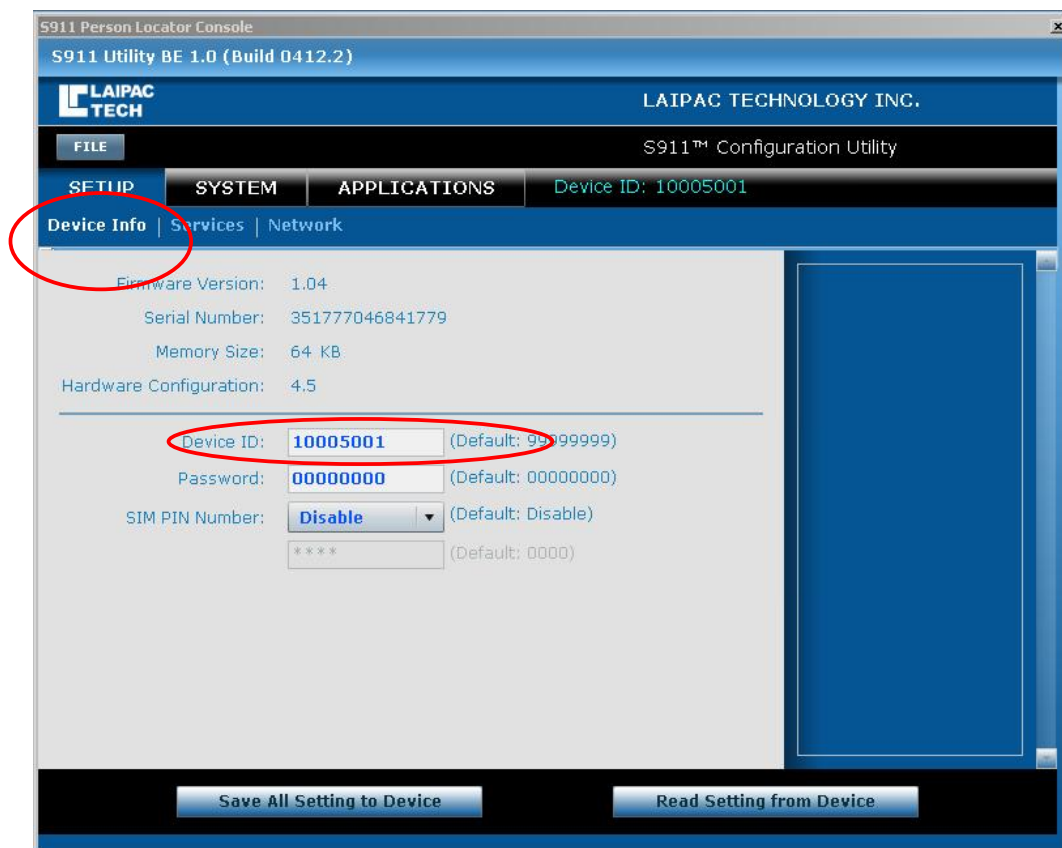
S911 Person Locator Console

S911 Utility BE 1.0 (Build 0412.2)

LAIPAC TECH

LAIPAC TECHNOLOGY INC.

FILE

S911™ Configuration Utility

SETUP | SYSTEM | APPLICATIONS | Device ID: 10005001

Device Info | Services | Network

Firmware Version: 1.04

Serial Number: 351777046841779

Memory Size: 64 KB

Hardware Configuration: 4.5

Device ID: 10005001 (Default: 99999999)

Password: 00000000 (Default: 00000000)

SIM PIN Number: Disable (Default: Disable)

**** (Default: 0000)

Save All Setting to Device

Read Setting from Device